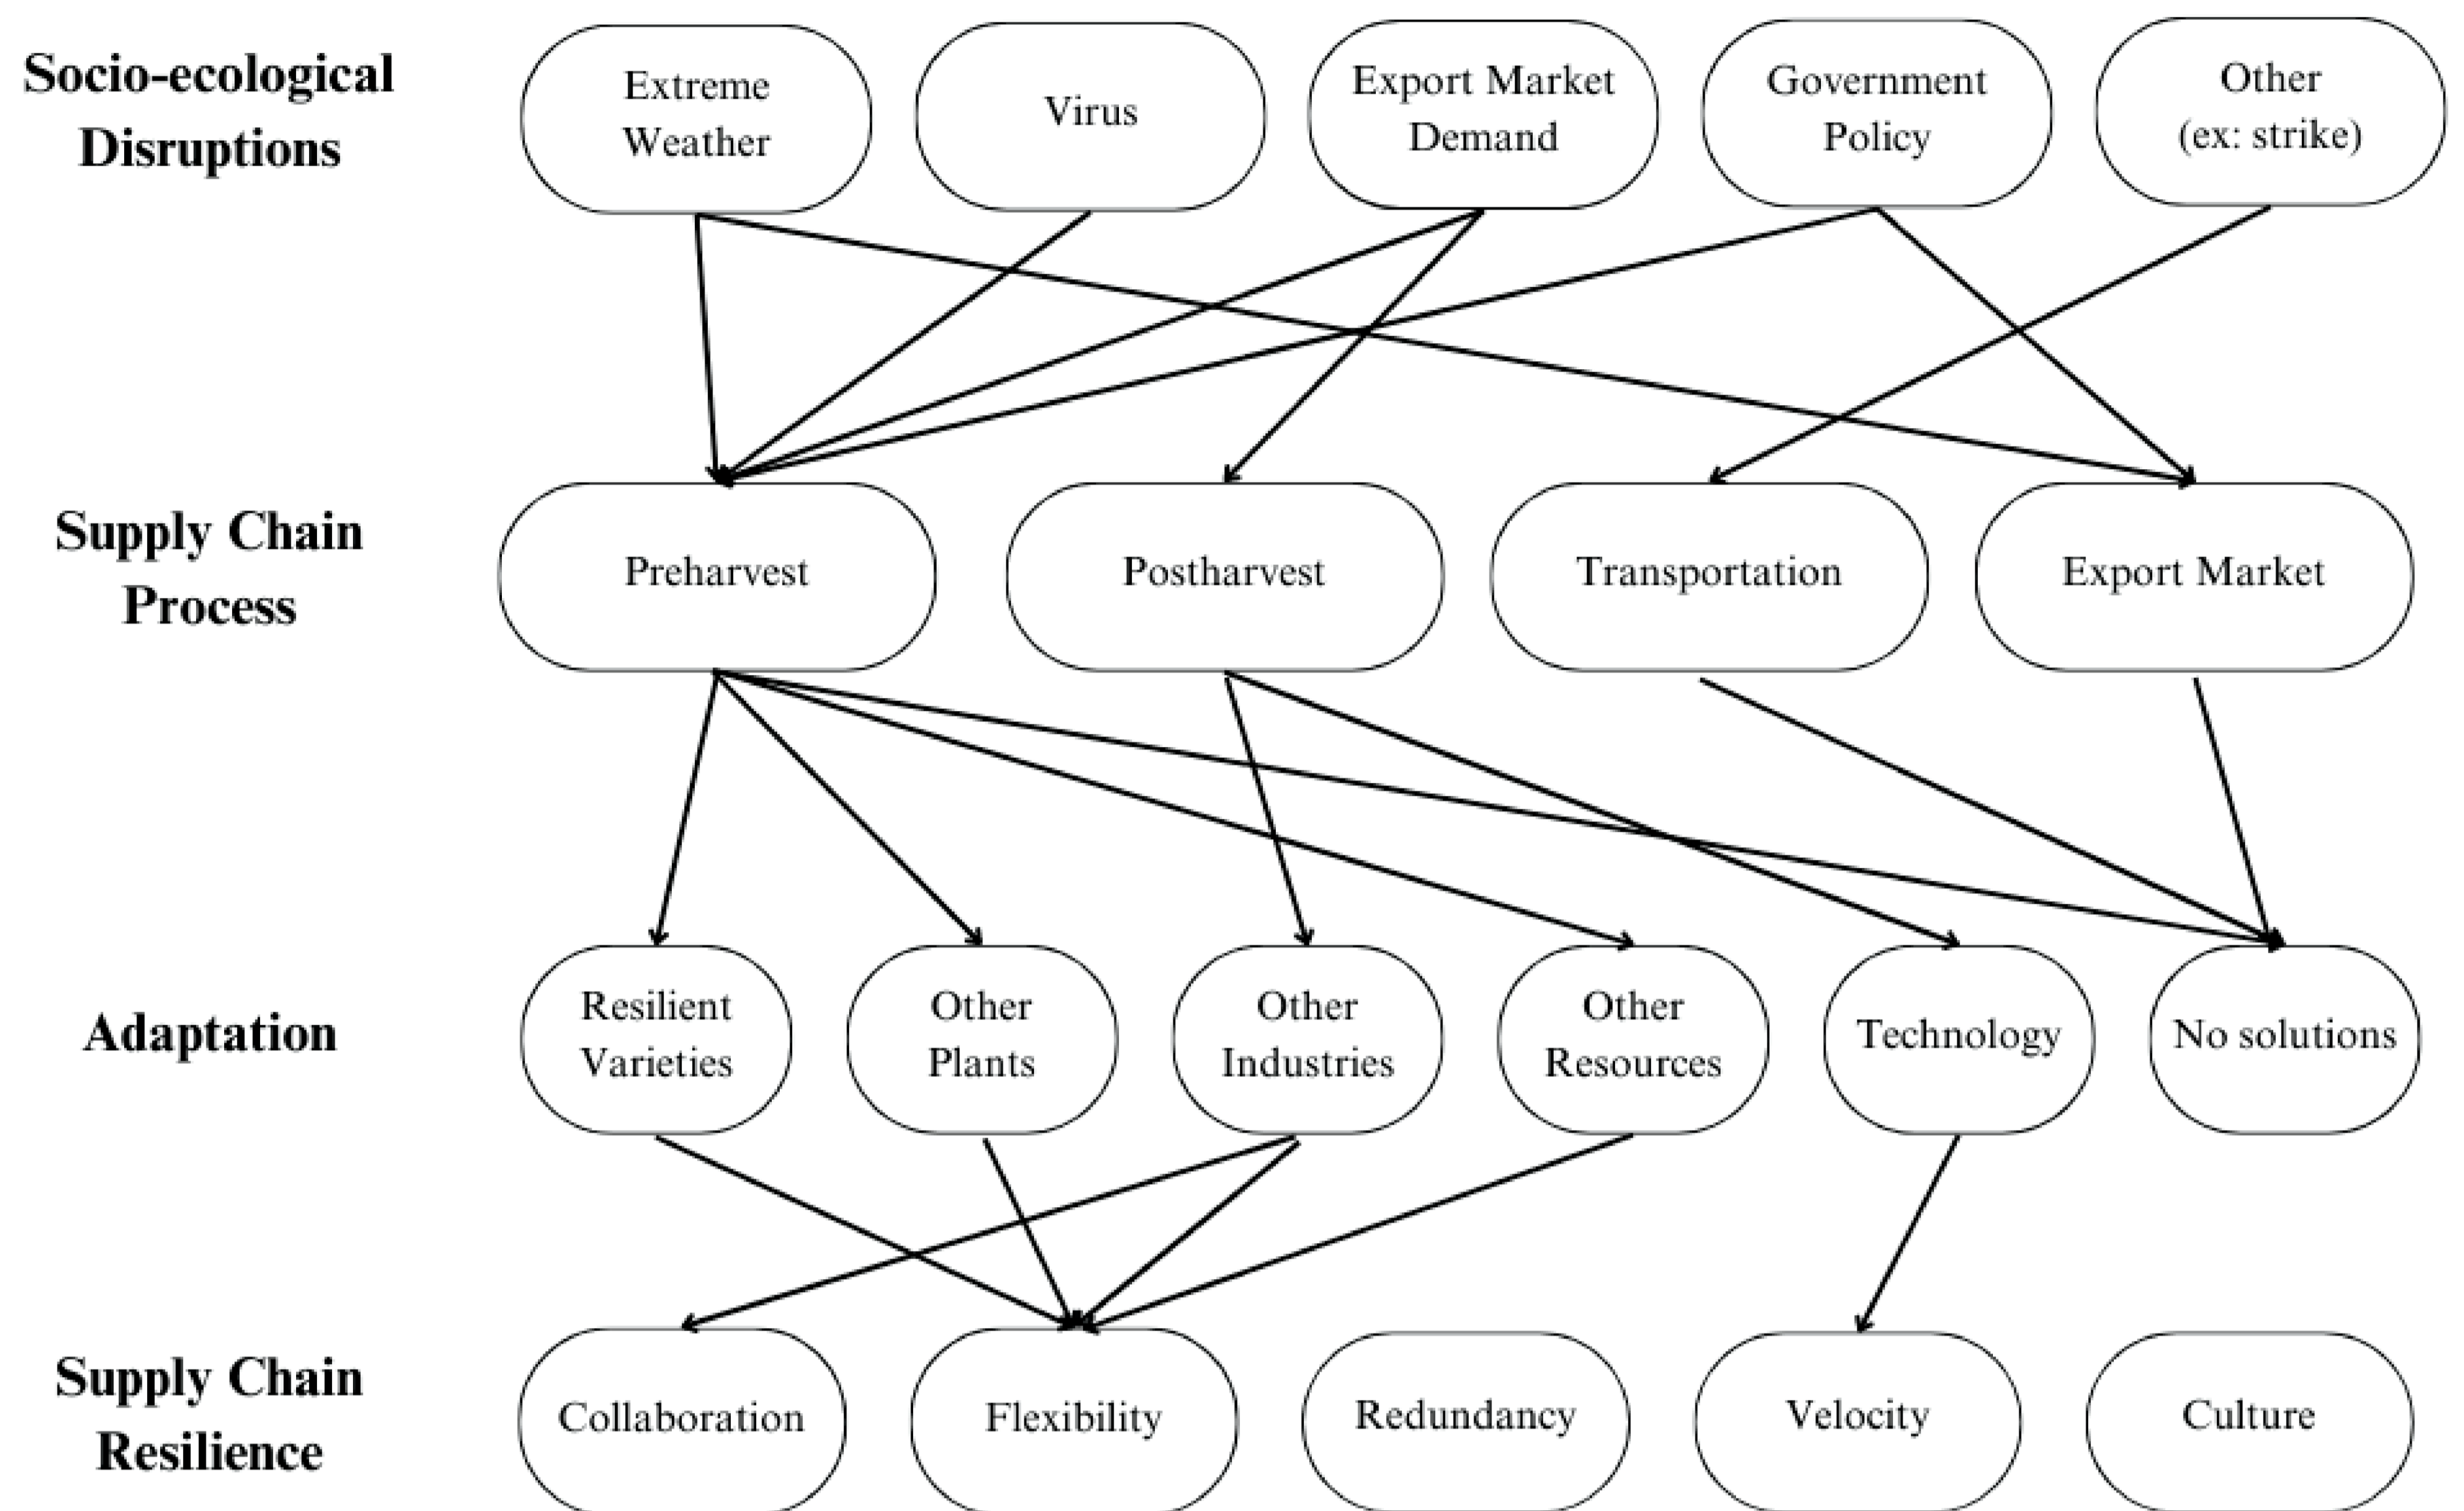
Socio-ecological Disruptions

Extreme Weather

Virus

Export Market Demand

Government Policy

Other (ex: strike)

Supply Chain Process

Preharvest

Postharvest

Transportation

Export Market

Adaptation

Resilient Varieties

Other Plants

Other Industries

Other Resources

Technology

No solutions

Supply Chain Resilience

Collaboration

Flexibility

Redundancy

Velocity

Culture